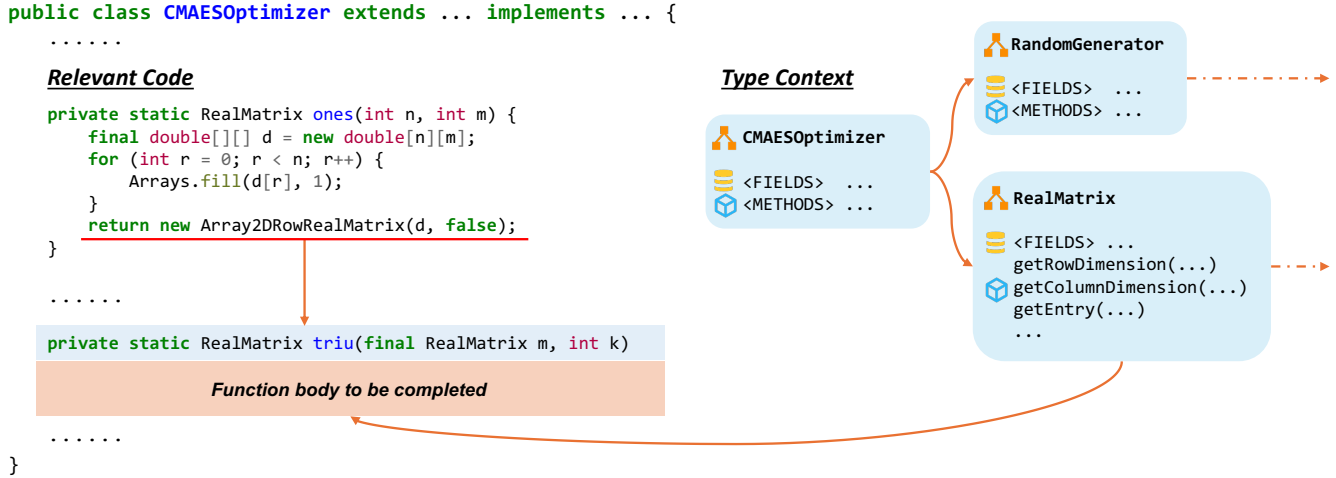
public class CMAESOptimizer extends ... implements ... {
......

Relevant Code

private static RealMatrix ones(int n, int m) {
final double[][] d = new double[n][m];
for (int r = 0; r < n; r++) {
Arrays.fill(d[r], 1);
}
return new Array2DRowRealMatrix(d, false);
}

......

private static RealMatrix triu(final RealMatrix m, int k)

Function body to be completed

......
}

Type Context

CMAESOptimizer
<FIELDS> ...
<METHODS> ...

RandomGenerator
<FIELDS> ...
<METHODS> ...

RealMatrix
<FIELDS> ...
getRowDimension(...)
getColumnDimension(...)
getEntry(...)
...